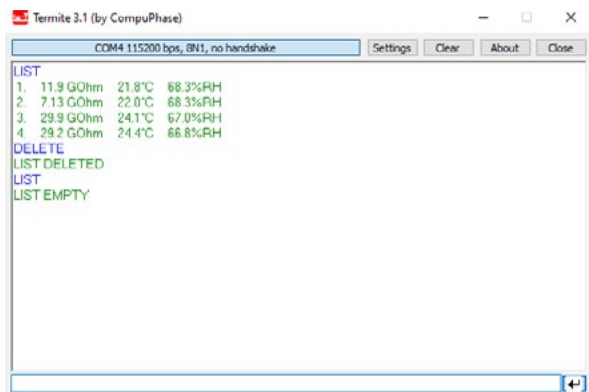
Termite 3.1 (by CompuPhase)

COM4 115200 bps, 8N1, no handshake

Settings Clear About Close

LIST
1. 11.9 GOhm 21.8°C 68.3%RH
2. 7.13 GOhm 22.0°C 68.3%RH
3. 29.9 GOhm 24.1°C 67.0%RH
4. 29.2 GOhm 24.4°C 66.8%RH
DELETE
LIST DELETED
LIST
LIST EMPTY

↵